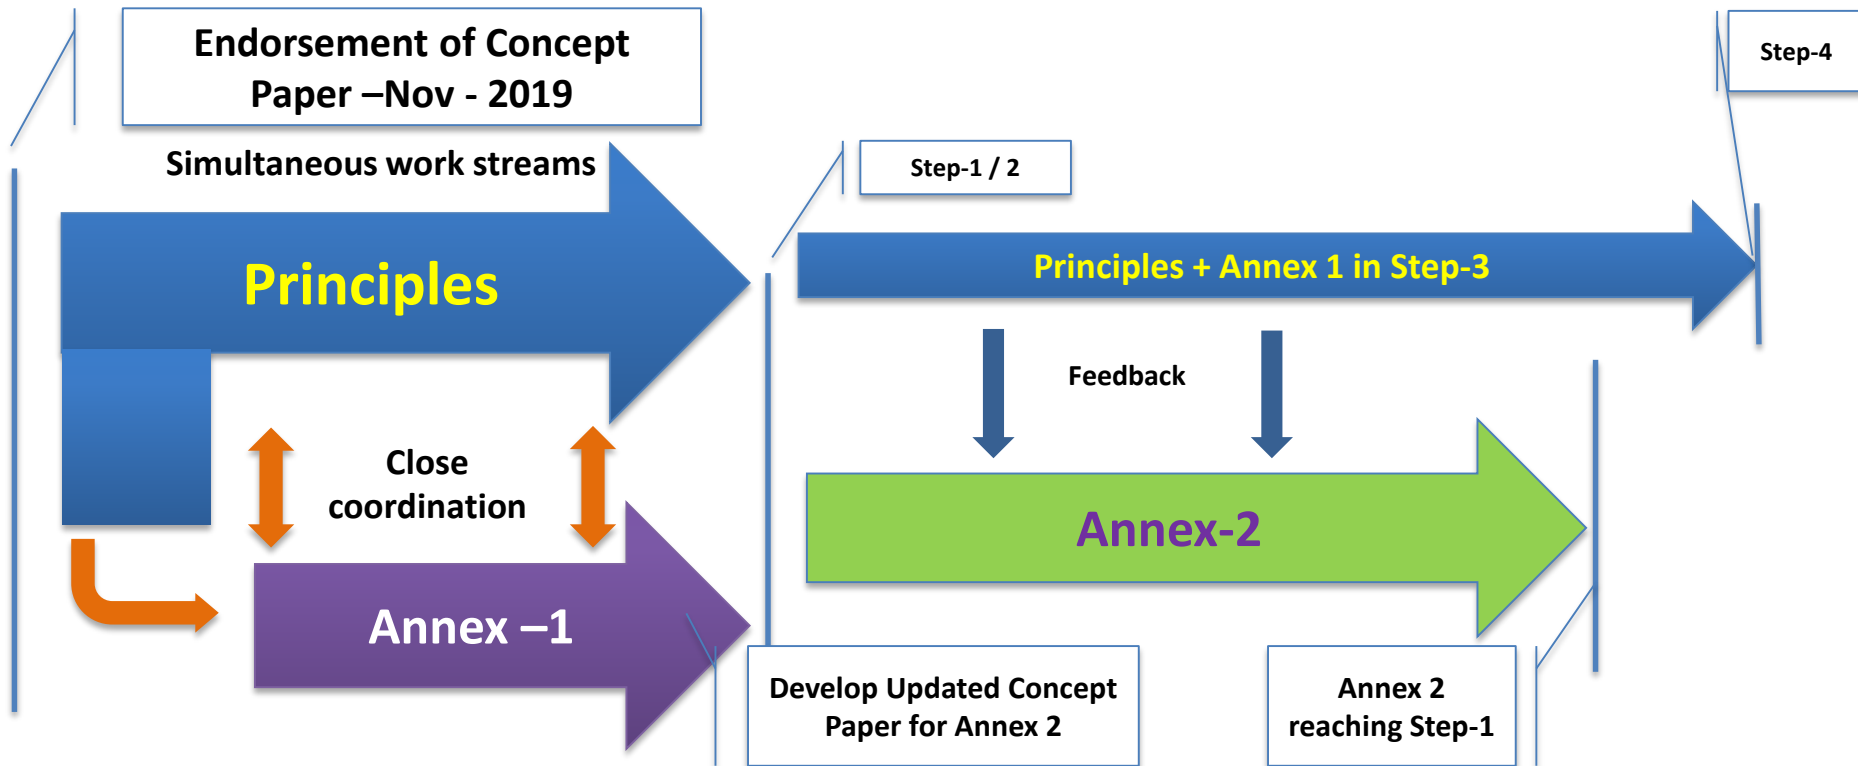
Endorsement of Concept Paper –Nov - 2019

Step-4

Simultaneous work streams

Step-1 / 2

Principles

Principles + Annex 1 in Step-3

Feedback

Close coordination

Annex-2

Annex –1

Develop Updated Concept Paper for Annex 2

Annex 2 reaching Step-1